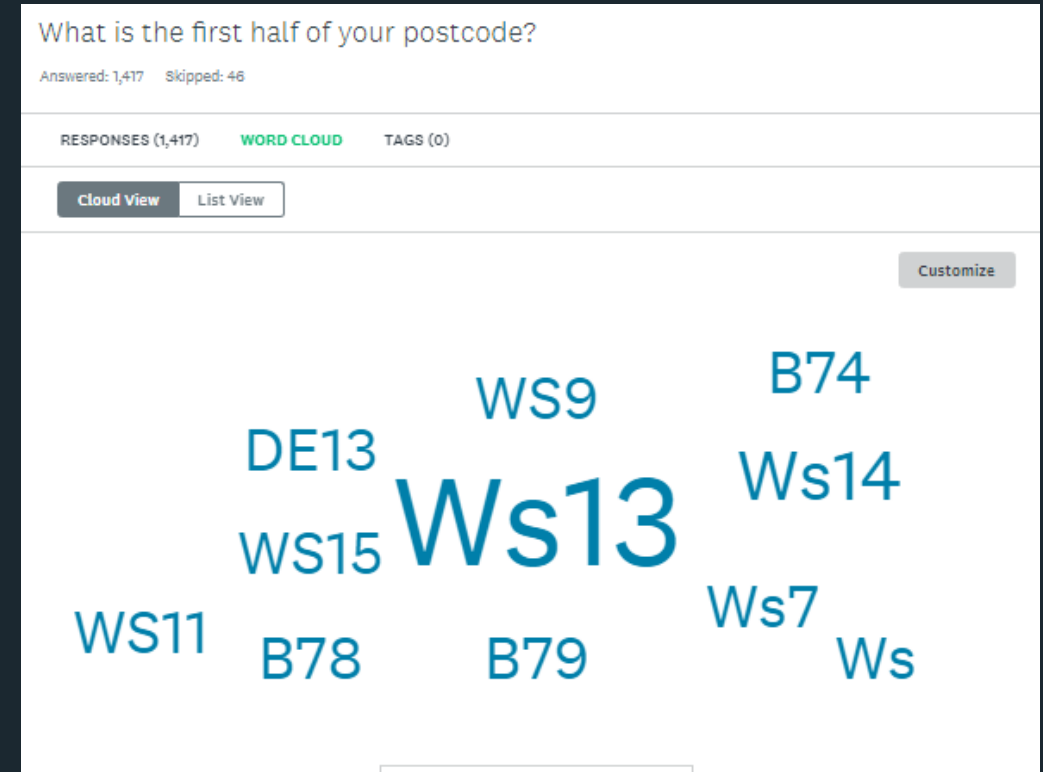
What is the first half of your postcode?

Answered: 1,417 Skipped: 46

RESPONSES (1,417) WORD CLOUD TAGS (0)

Cloud View List View

Customize

B74

WS9

DE13

Ws14

Ws13

WS15

Ws7

WS11

B78

B79

Ws